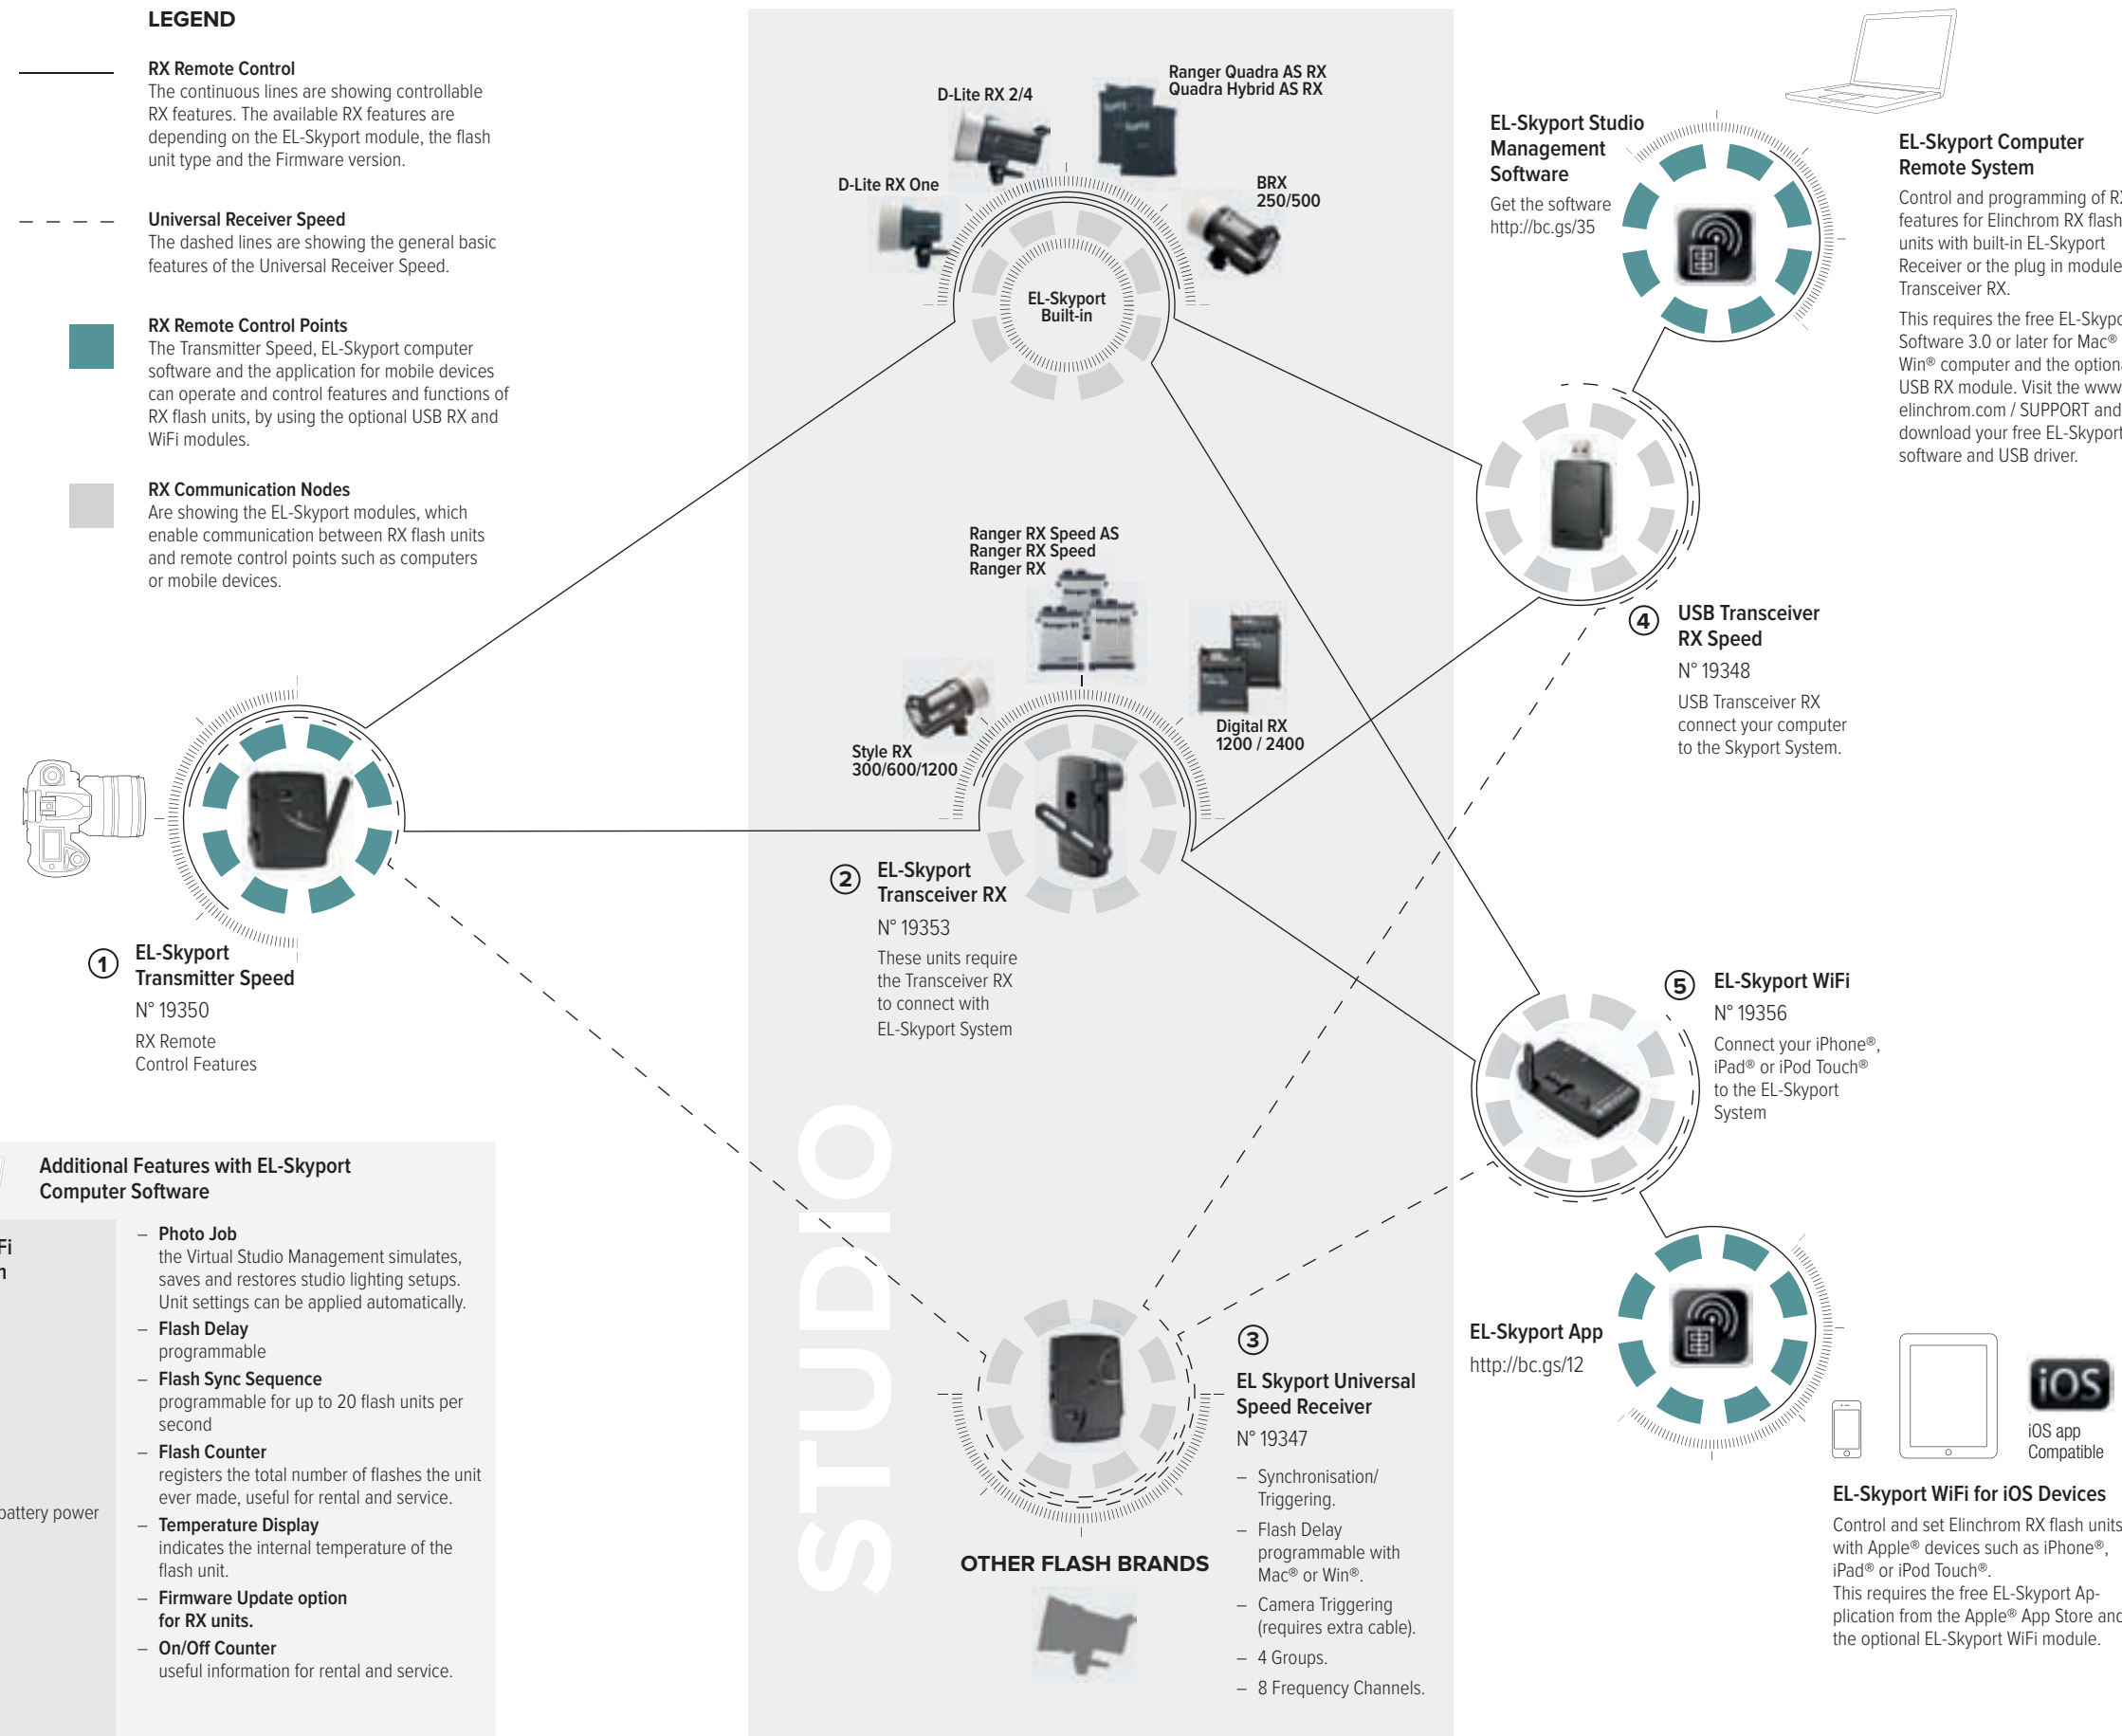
LEGEND

RX Remote Control
The continuous lines are showing controllable RX features. The available RX features are depending on the EL-Skyport module, the flash unit type and the Firmware version.

Universal Receiver Speed
The dashed lines are showing the general basic features of the Universal Receiver Speed.

RX Remote Control Points
The Transmitter Speed, EL-Skyport computer software and the application for mobile devices can operate and control features and functions of RX flash units, by using the optional USB RX and WiFi modules.

RX Communication Nodes
Are showing the EL-Skyport modules, which enable communication between RX flash units and remote control points such as computers or mobile devices.

D-Lite RX 2/4
Ranger Quadra AS RX
Quadra Hybrid AS RX
D-Lite RX One
BRX 250/500
EL-Skyport Built-in

EL-Skyport Studio Management Software
Get the software http://bc.gs/35

EL-Skyport Computer Remote System
Control and programming of R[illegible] features for Elinchrom RX flash units with built-in EL-Skyport Receiver or the plug in module Transceiver RX.
This requires the free EL-Skyp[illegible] Software 3.0 or later for Mac® Win® computer and the option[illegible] USB RX module. Visit the www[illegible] elinchrom.com / SUPPORT and download your free EL-Skyport software and USB driver.

Ranger RX Speed AS
Ranger RX Speed
Ranger RX
Style RX 300/600/1200
Digital RX 1200 / 2400

4 USB Transceiver RX Speed
N° 19348
USB Transceiver RX connect your computer to the Skyport System.

2 EL-Skyport Transceiver RX
N° 19353
These units require the Transceiver RX to connect with EL-Skyport System

1 EL-Skyport Transmitter Speed
N° 19350
RX Remote Control Features

5 EL-Skyport WiFi
N° 19356
Connect your iPhone®, iPad® or iPod Touch® to the EL-Skyport System

Additional Features with EL-Skyport Computer Software
Fi
n
battery power
– Photo Job
the Virtual Studio Management simulates, saves and restores studio lighting setups. Unit settings can be applied automatically.
– Flash Delay
programmable
– Flash Sync Sequence
programmable for up to 20 flash units per second
– Flash Counter
registers the total number of flashes the unit ever made, useful for rental and service.
– Temperature Display
indicates the internal temperature of the flash unit.
– Firmware Update option for RX units.
– On/Off Counter
useful information for rental and service.

STUDIO

OTHER FLASH BRANDS

3 EL Skyport Universal Speed Receiver
N° 19347
– Synchronisation/ Triggering.
– Flash Delay programmable with Mac® or Win®.
– Camera Triggering (requires extra cable).
– 4 Groups.
– 8 Frequency Channels.

EL-Skyport App
http://bc.gs/12

iOS
iOS app Compatible

EL-Skyport WiFi for iOS Devices
Control and set Elinchrom RX flash units with Apple® devices such as iPhone®, iPad® or iPod Touch®.
This requires the free EL-Skyport Application from the Apple® App Store and the optional EL-Skyport WiFi module.